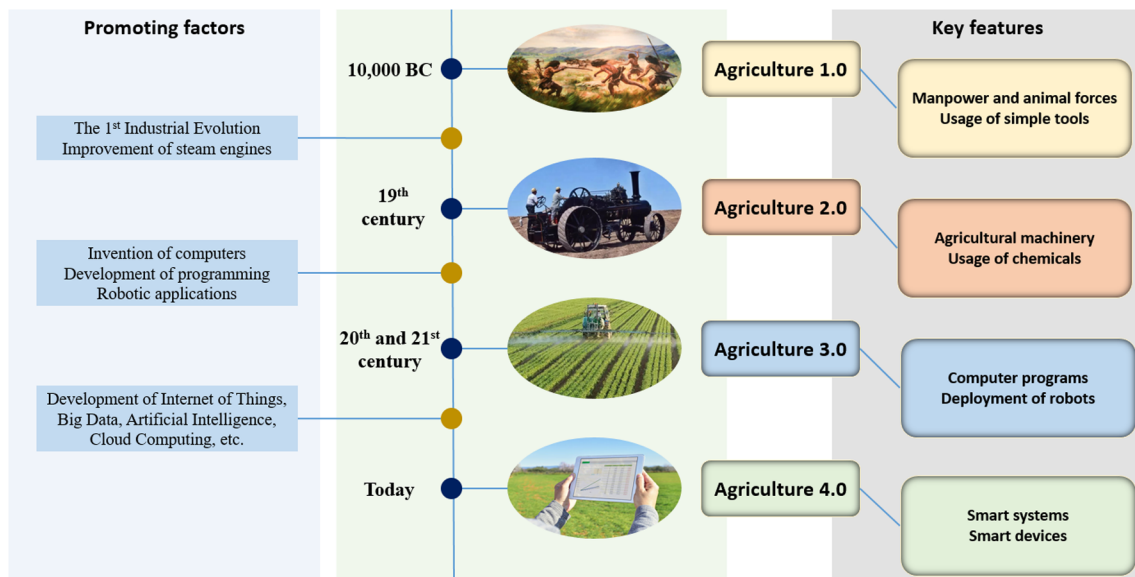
Promoting factors

Key features

10,000 BC

Agriculture 1.0

Manpower and animal forces
Usage of simple tools

The 1$^{st}$ Industrial Evolution
Improvement of steam engines

19$^{th}$ century

Agriculture 2.0

Agricultural machinery
Usage of chemicals

Invention of computers
Development of programming
Robotic applications

20$^{th}$ and 21$^{st}$ century

Agriculture 3.0

Computer programs
Deployment of robots

Development of Internet of Things, Big Data, Artificial Intelligence, Cloud Computing, etc.

Today

Agriculture 4.0

Smart systems
Smart devices